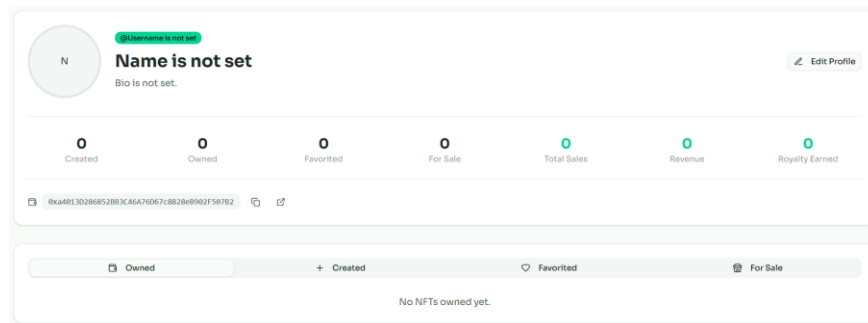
N

@Username is not set

Name is not set

Bio is not set.

Edit Profile

| 0 | 0 | 0 | 0 | 0 | 0 | 0 |
|---|---|---|---|---|---|---|
| Created | Owned | Favorited | For Sale | Total Sales | Revenue | Royalty Earned |

0xa4013D2B6852BB3C46A76D67c8828eB902F507B2

Owned

+ Created

Favorited

For Sale

No NFTs owned yet.